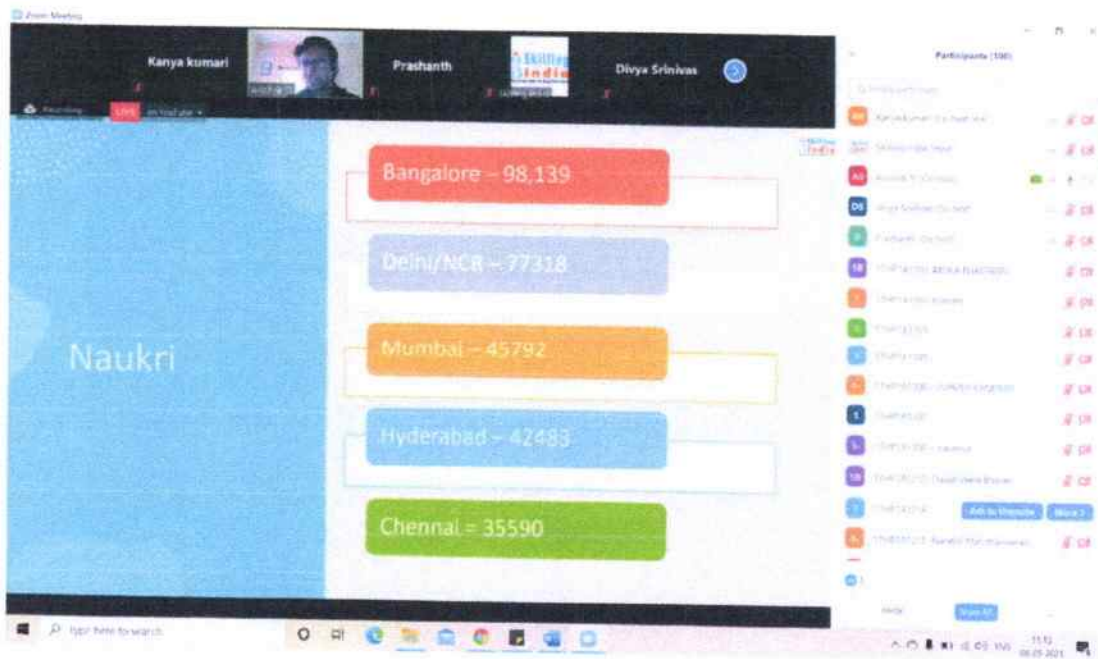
Zoom Meeting

Kanya kumari

Prashanth

Skilling India

Divya Srinivas

Recording LIVE on YouTube

Participants (100)

Bangalore – 98,139

Delhi/NCR – 77318

Naukri

Mumbai – 45792

Hyderabad – 42483

Chennai = 35590

Ask to Unmute More

Mute

Type here to search